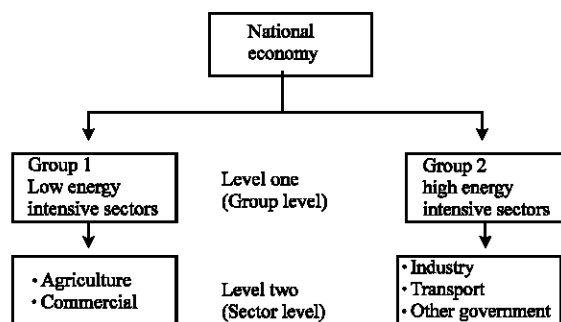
National economy

Group 1
Low energy intensive sectors

Level one
(Group level)

Group 2
high energy intensive sectors

• Agriculture
• Commercial

Level two
(Sector level)

• Industry
• Transport
• Other government